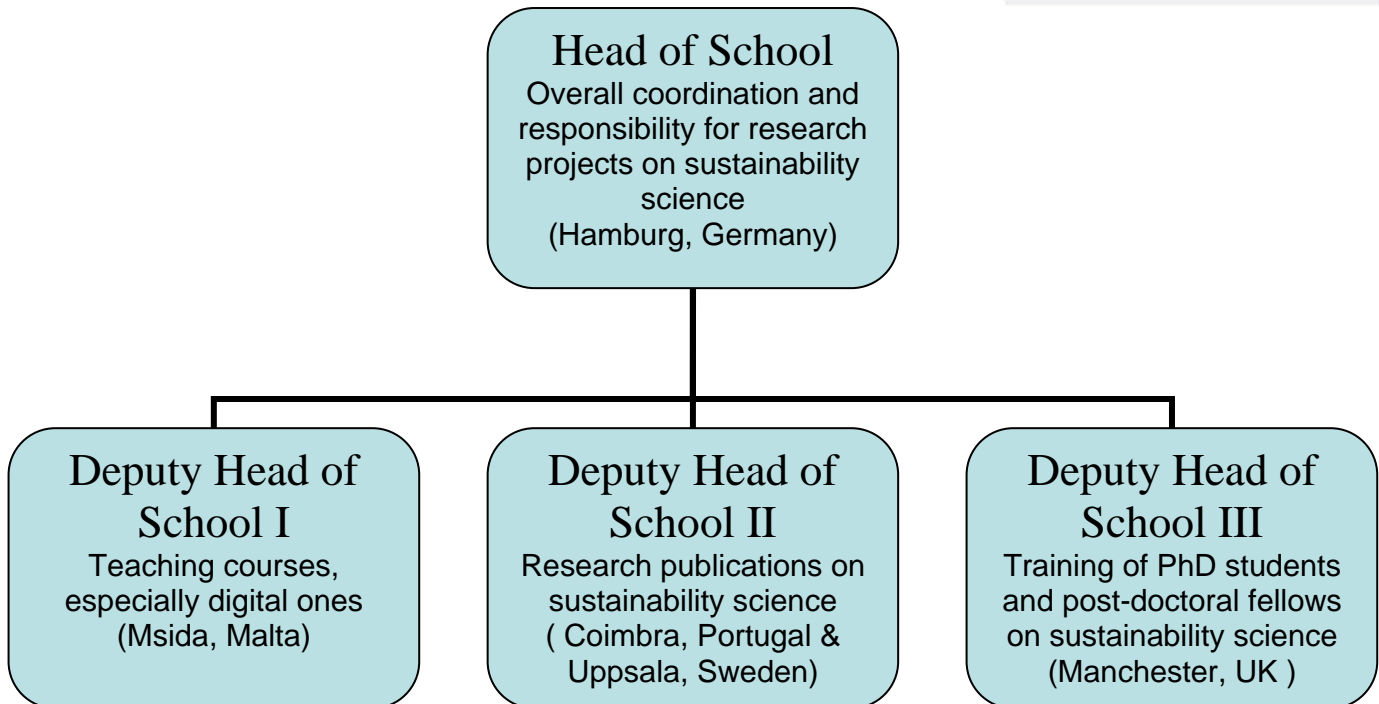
Head of School
Overall coordination and responsibility for research projects on sustainability science
(Hamburg, Germany)

Deputy Head of School I
Teaching courses, especially digital ones
(Msida, Malta)

Deputy Head of School II
Research publications on sustainability science
( Coimbra, Portugal & Uppsala, Sweden)

Deputy Head of School III
Training of PhD students and post-doctoral fellows on sustainability science
(Manchester, UK )